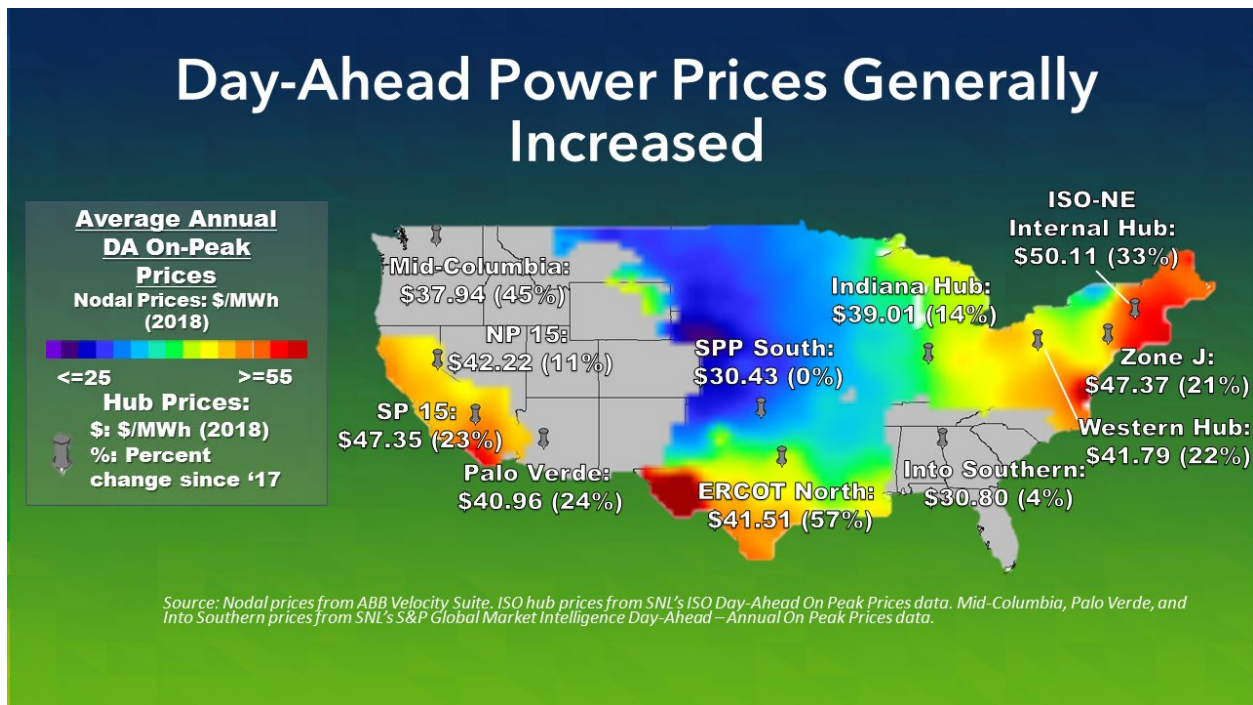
Day-Ahead Power Prices Generally Increased

Average Annual DA On-Peak Prices
Nodal Prices: $/MWh (2018)
<=25
>=55
Hub Prices:
$: $/MWh (2018)
%: Percent change since '17

Mid-Columbia: $37.94 (45%)
NP 15: $42.22 (11%)
SP 15: $47.35 (23%)
Palo Verde: $40.96 (24%)
SPP South: $30.43 (0%)
ERCOT North: $41.51 (57%)
Indiana Hub: $39.01 (14%)
Into Southern: $30.80 (4%)
ISO-NE Internal Hub: $50.11 (33%)
Zone J: $47.37 (21%)
Western Hub: $41.79 (22%)

Source: Nodal prices from ABB Velocity Suite. ISO hub prices from SNL's ISO Day-Ahead On Peak Prices data. Mid-Columbia, Palo Verde, and Into Southern prices from SNL's S&P Global Market Intelligence Day-Ahead – Annual On Peak Prices data.